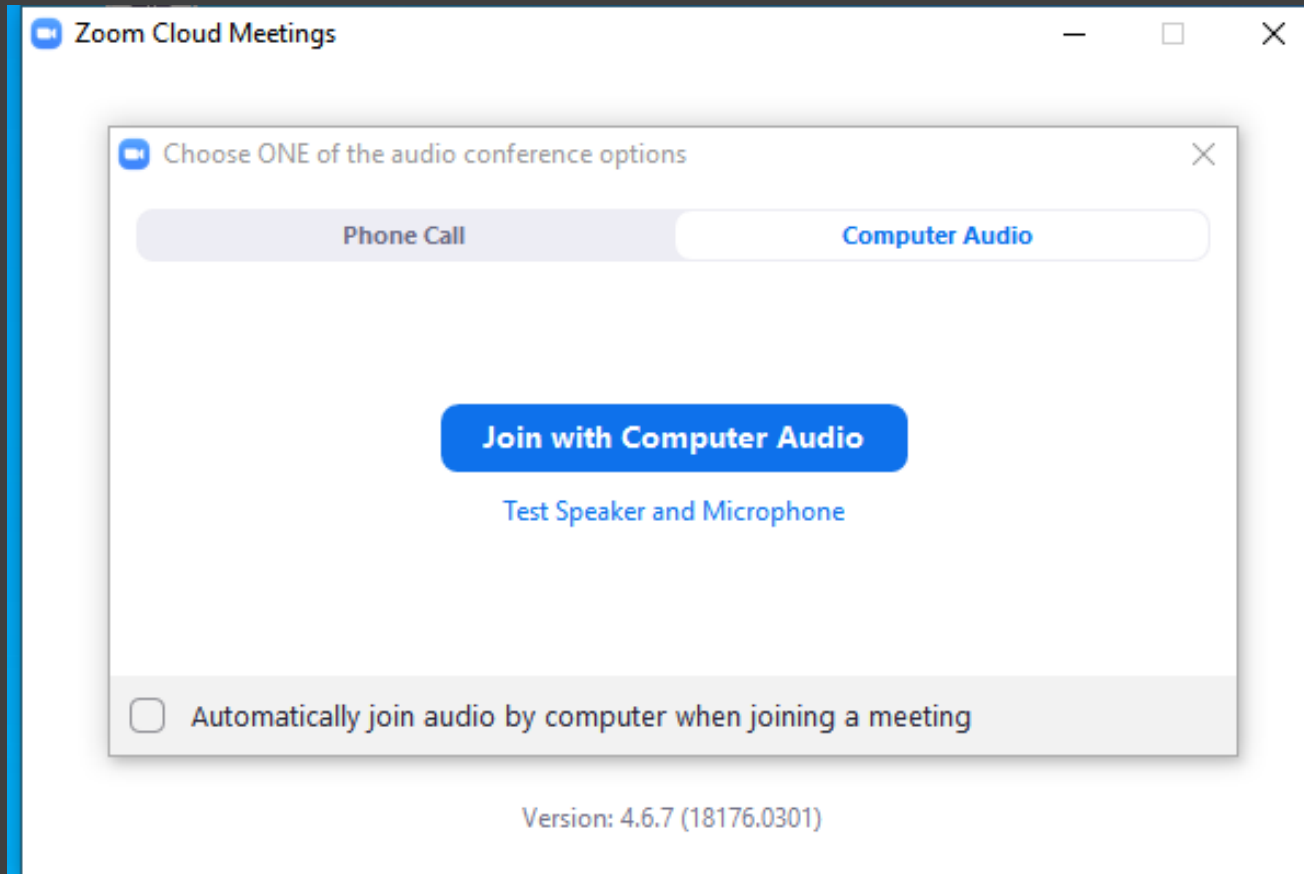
Zoom Cloud Meetings

Choose ONE of the audio conference options

Phone Call

Computer Audio

Join with Computer Audio

Test Speaker and Microphone

Automatically join audio by computer when joining a meeting

Version: 4.6.7 (18176.0301)